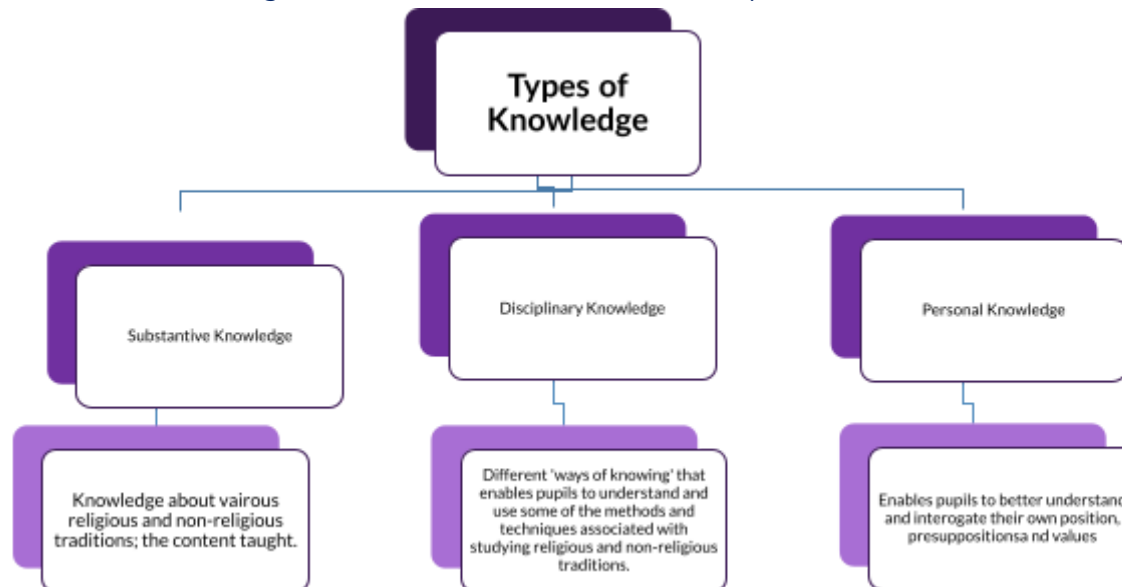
Types of Knowledge

Substantive Knowledge

Knowledge about vairous religious and non-religious traditions; the content taught.

Disciplinary Knowledge

Different 'ways of knowing' that enables pupils to understand and use some of the methods and techniques associated with studying religious and non-religious traditions.

Personal Knowledge

Enables pupils to better understan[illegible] and interogate their own position, presuppositionsa nd values